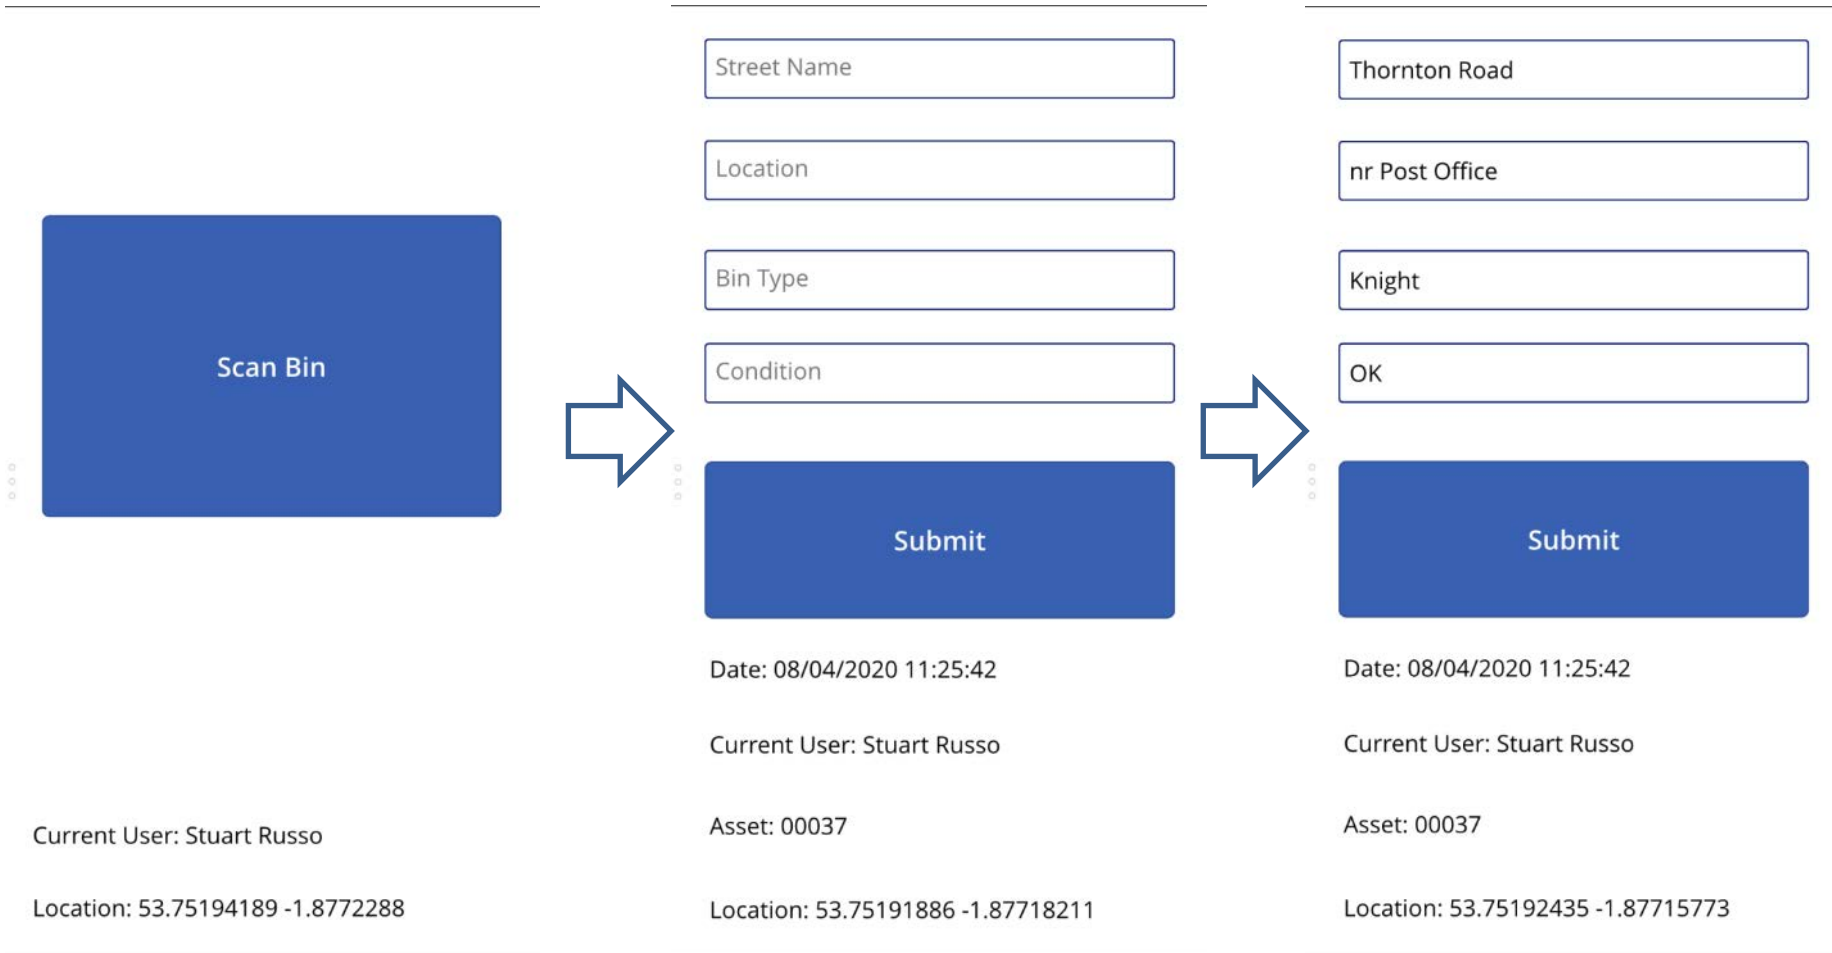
Scan Bin

Current User: Stuart Russo

Location: 53.75194189 -1.8772288

Street Name

Location

Bin Type

Condition

Submit

Date: 08/04/2020 11:25:42

Current User: Stuart Russo

Asset: 00037

Location: 53.75191886 -1.87718211

Thornton Road

nr Post Office

Knight

OK

Submit

Date: 08/04/2020 11:25:42

Current User: Stuart Russo

Asset: 00037

Location: 53.75192435 -1.87715773